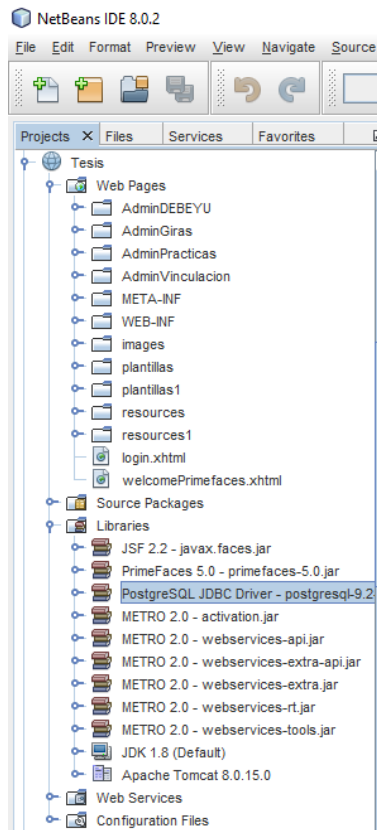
NetBeans IDE 8.0.2

File Edit Format Preview View Navigate Source

Projects × Files Services Favorites

Tesis
Web Pages
AdminDEBEYU
AdminGiras
AdminPracticas
AdminVinculacion
META-INF
WEB-INF
images
plantillas
plantillas1
resources
resources1
login.xhtml
welcomePrimefaces.xhtml
Source Packages
Libraries
JSF 2.2 - javax.faces.jar
PrimeFaces 5.0 - primefaces-5.0.jar
PostgreSQL JDBC Driver - postgresql-9.2
METRO 2.0 - activation.jar
METRO 2.0 - webservices-api.jar
METRO 2.0 - webservices-extra-api.jar
METRO 2.0 - webservices-extra.jar
METRO 2.0 - webservices-rt.jar
METRO 2.0 - webservices-tools.jar
JDK 1.8 (Default)
Apache Tomcat 8.0.15.0
Web Services
Configuration Files